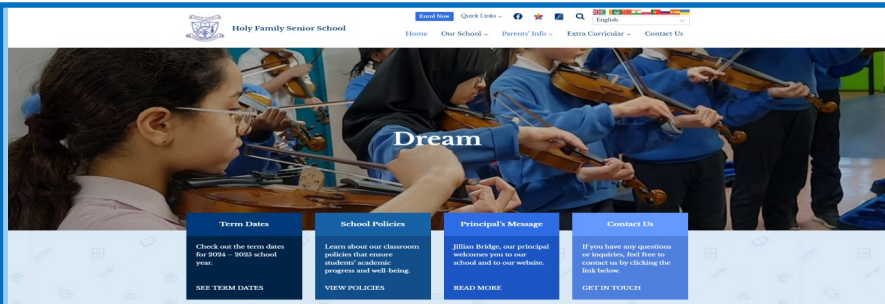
Holy Family Senior School

Enrol Now Quick Links

English

Home Our School Parents' Info Extra Curricular Contact Us

Dream

Term Dates

Check out the term dates for 2024 – 2025 school year.

SEE TERM DATES

School Policies

Learn about our classroom policies that ensure students' academic progress and well-being.

VIEW POLICIES

Principal's Message

Jillian Bridge, our principal welcomes you to our school and to our website.

READ MORE

Contact Us

If you have any questions or inquiries, feel free to contact us by clicking the link below.

GET IN TOUCH